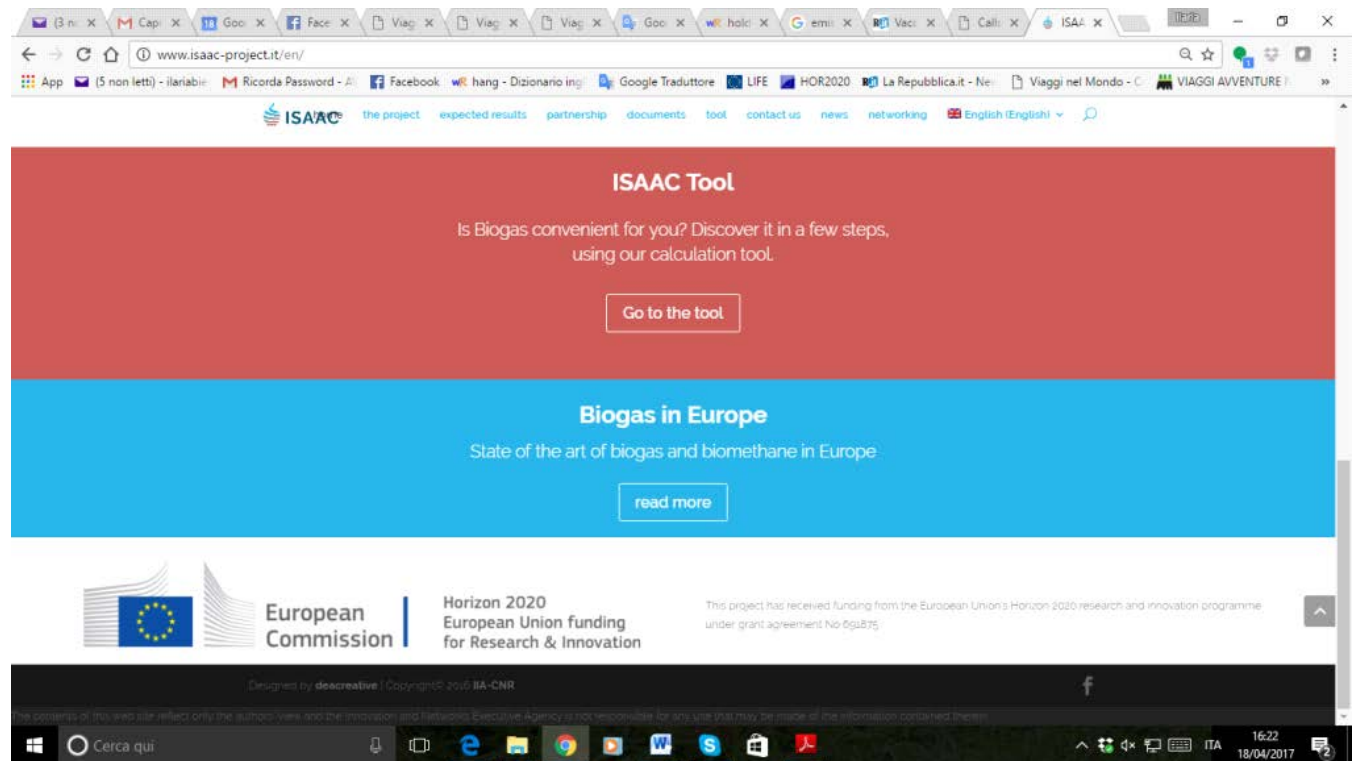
(3 n × | M Cap × | Goo × | Face × | Viag × | Viag × | Viag × | Goo × | holc × | emi × | Vacc × | Calls × | ISAA ×

Ilaria

www.isaac-project.it/en/

App | (5 non letti) - ilariabi | Ricorda Password - A | Facebook | hang - Dizionario ing | Google Traduttore | LIFE | HOR2020 | La Repubblica.it - Ne | Viaggi nel Mondo - C | VIAGGI AVVENTURE

ISAAC the project expected results partnership documents tool contact us news networking English (English)

ISAAC Tool

Is Biogas convenient for you? Discover it in a few steps, using our calculation tool.

Go to the tool

Biogas in Europe

State of the art of biogas and biomethane in Europe

read more

European Commission

Horizon 2020
European Union funding for Research & Innovation

This project has received funding from the European Union's Horizon 2020 research and innovation programme under grant agreement No 691875

Designed by deacreative | Copyright© 2016 IIA-CNR

The contents of this web site reflect only the author's view and the Innovation and Networks Executive Agency is not responsible for any use that may be made of the information contained therein

Cerca qui

ITA 16:22 18/04/2017